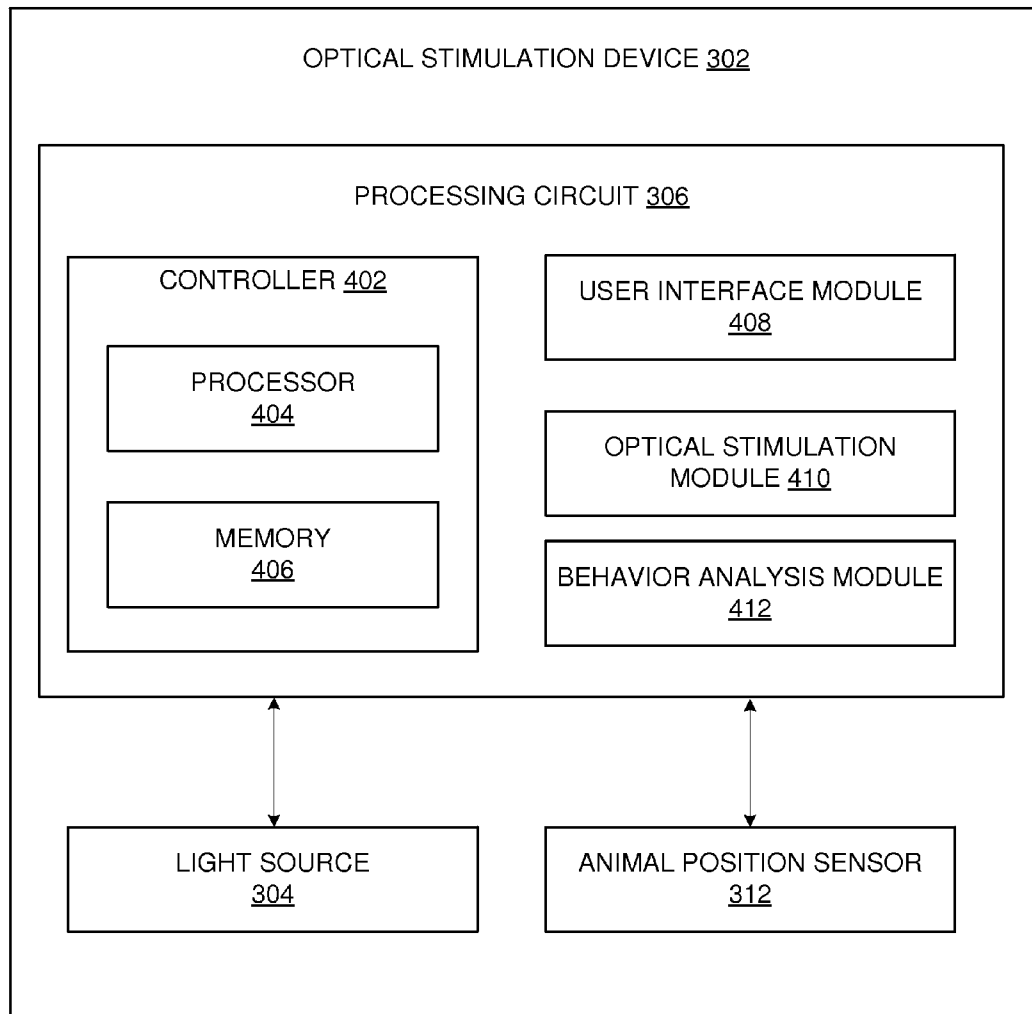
OPTICAL STIMULATION DEVICE 302

PROCESSING CIRCUIT 306

CONTROLLER 402

PROCESSOR
404

MEMORY
406

USER INTERFACE MODULE
408

OPTICAL STIMULATION MODULE 410

BEHAVIOR ANALYSIS MODULE
412

LIGHT SOURCE
304

ANIMAL POSITION SENSOR
312